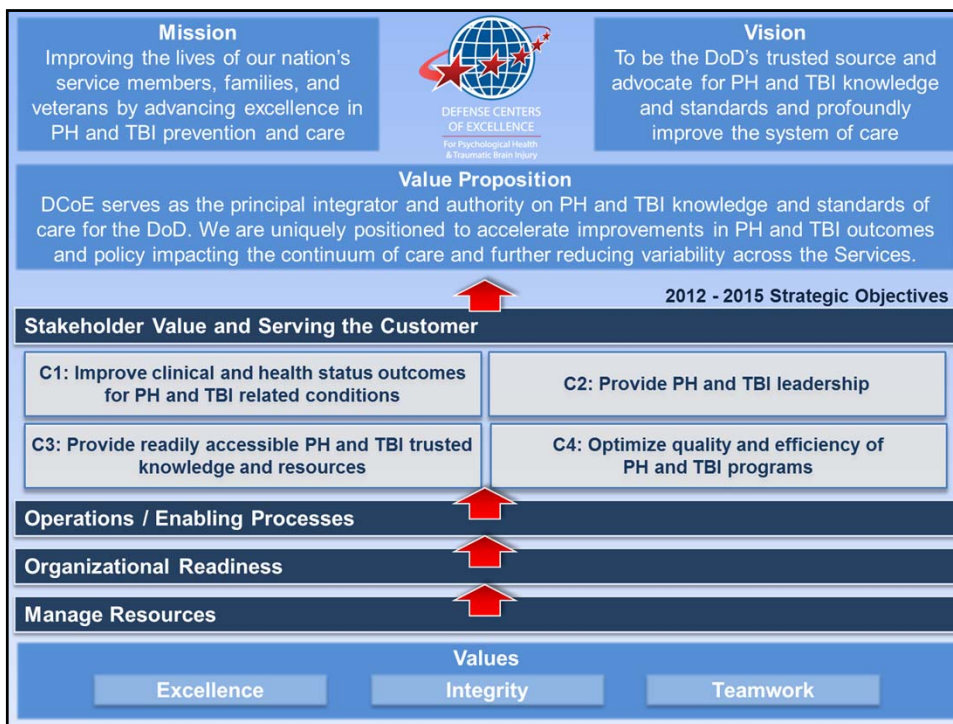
Mission
Improving the lives of our nation's service members, families, and veterans by advancing excellence in PH and TBI prevention and care

DEFENSE CENTERS OF EXCELLENCE
For Psychological Health & Traumatic Brain Injury

Vision
To be the DoD's trusted source and advocate for PH and TBI knowledge and standards and profoundly improve the system of care

Value Proposition
DCoE serves as the principal integrator and authority on PH and TBI knowledge and standards of care for the DoD. We are uniquely positioned to accelerate improvements in PH and TBI outcomes and policy impacting the continuum of care and further reducing variability across the Services.

2012 - 2015 Strategic Objectives

Stakeholder Value and Serving the Customer

| C1: Improve clinical and health status outcomes for PH and TBI related conditions | C2: Provide PH and TBI leadership |
|---|---|
| C3: Provide readily accessible PH and TBI trusted knowledge and resources | C4: Optimize quality and efficiency of PH and TBI programs |

Operations / Enabling Processes

Organizational Readiness

Manage Resources

Values
Excellence
Integrity
Teamwork